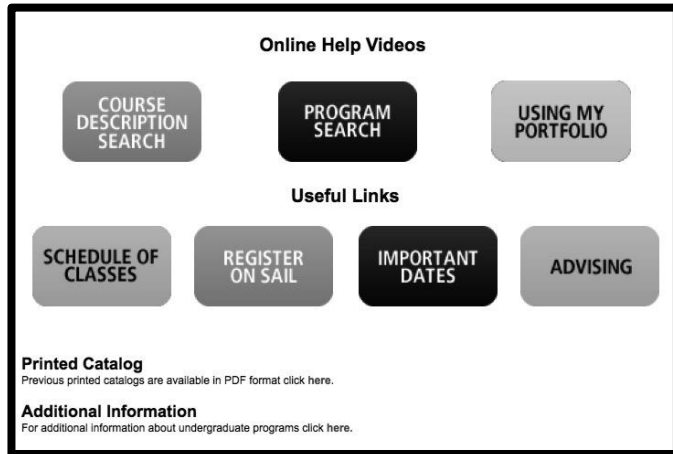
Online Help Videos

COURSE DESCRIPTION SEARCH

PROGRAM SEARCH

USING MY PORTFOLIO

Useful Links

SCHEDULE OF CLASSES

REGISTER ON SAIL

IMPORTANT DATES

ADVISING

Printed Catalog
Previous printed catalogs are available in PDF format click here.

Additional Information
For additional information about undergraduate programs click here.